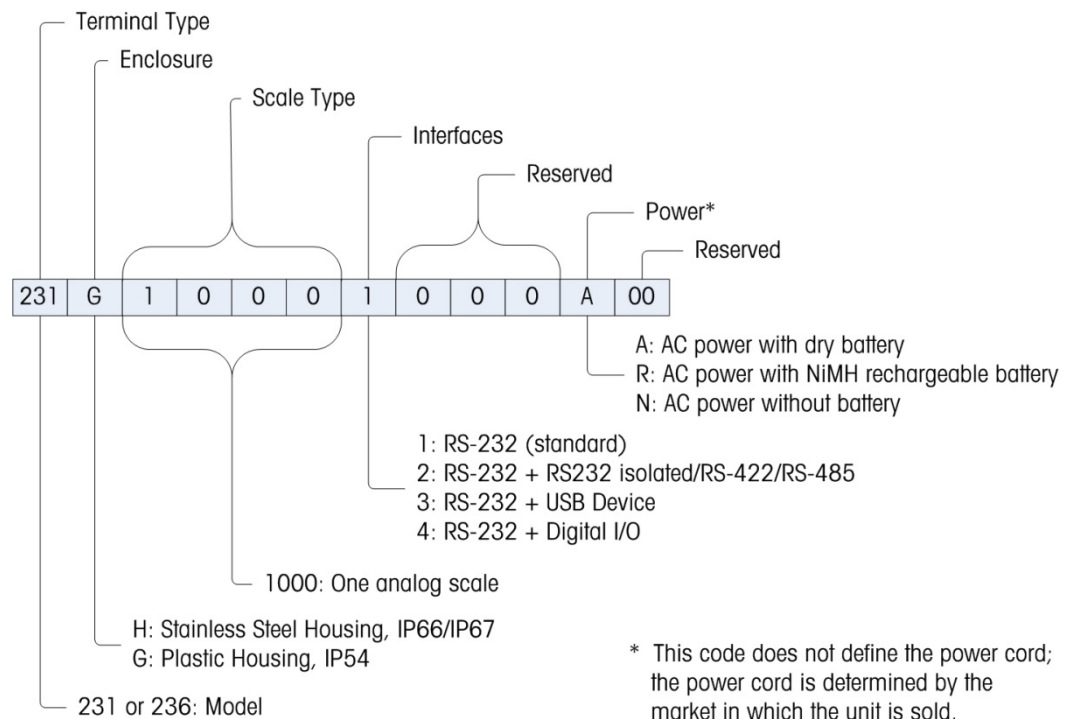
Terminal Type

Enclosure

Scale Type

Interfaces

Reserved

Power*

Reserved

| 231 | G | 1 | 0 | 0 | 0 | 1 | 0 | 0 | 0 | A | 00 |
|---|---|---|---|---|---|---|---|---|---|---|---|

A: AC power with dry battery
R: AC power with NiMH rechargeable battery
N: AC power without battery

1: RS-232 (standard)
2: RS-232 + RS232 isolated/RS-422/RS-485
3: RS-232 + USB Device
4: RS-232 + Digital I/O

1000: One analog scale

H: Stainless Steel Housing, IP66/IP67
G: Plastic Housing, IP54

231 or 236: Model

* This code does not define the power cord; the power cord is determined by the market in which the unit is sold.